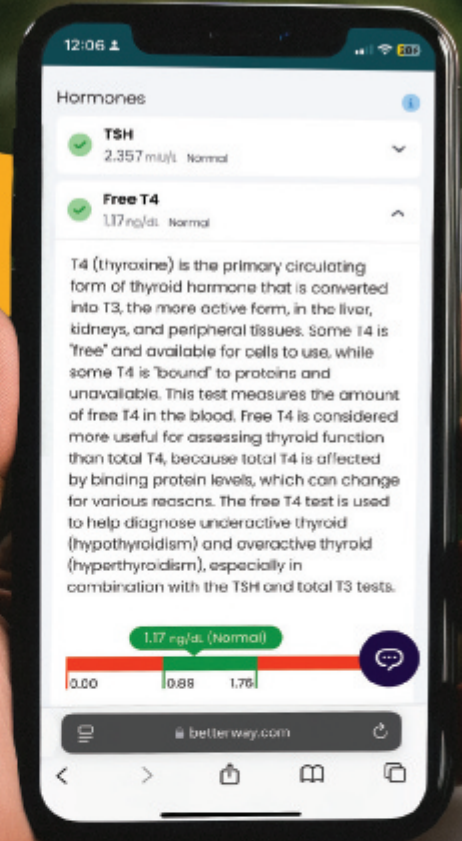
12:06

Hormones

TSH
2.357 mIU/L Normal

Free T4
1.17 ng/dL Normal

T4 (thyroxine) is the primary circulating form of thyroid hormone that is converted into T3, the more active form, in the liver, kidneys, and peripheral tissues. Some T4 is "free" and available for cells to use, while some T4 is "bound" to proteins and unavailable. This test measures the amount of free T4 in the blood. Free T4 is considered more useful for assessing thyroid function than total T4, because total T4 is affected by binding protein levels, which can change for various reasons. The free T4 test is used to help diagnose underactive thyroid (hypothyroidism) and overactive thyroid (hyperthyroidism), especially in combination with the TSH and total T3 tests.

1.17 ng/dL (Normal)

0.00 0.88 1.76

betterway.com